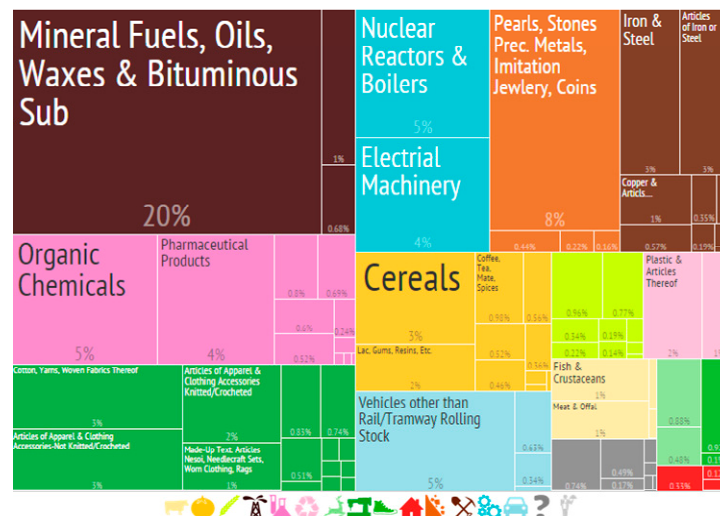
Mineral Fuels, Oils, Waxes & Bituminous Sub

20%

1%

0.68%

Nuclear Reactors & Boilers

5%

Electrial Machinery

4%

Pearls, Stones Prec. Metals, Imitation Jewlery, Coins

8%

0.44%

0.22%

0.16%

Iron & Steel

3%

Articles of Iron or Steel

3%

Copper & Articls...

1%

0.35%

0.57%

0.19%

Organic Chemicals

5%

Pharmaceutical Products

4%

0.8%

0.69%

0.4%

0.24%

0.32%

Cereals

3%

Coffee, Tea, Mate, Spices

0.93%

0.56%

Lac, Gums, Resins, Etc.

2%

0.52%

0.46%

0.34%

0.96%

0.77%

0.54%

0.19%

0.22%

0.14%

Plastic & Articles Thereof

2%

Cotton, Yarns, Woven Fabrics Thereof

3%

Articles of Apparel & Clothing Accessories Knitted/Crocheted

2%

0.83%

0.74%

Articles of Apparel & Clothing Accessories-Not Knitted/Crocheted

3%

Made-Up Text. Articles Nesoi, Needlecraft Sets, Worn Clothing, Rags

1%

0.51%

Vehicles other than Rail/Tramway Rolling Stock

5%

0.63%

0.34%

Fish & Crustaceans

1%

Meat & Offal

1%

0.88%

0.43%

0.49%

0.37%

0.24%

0.33%